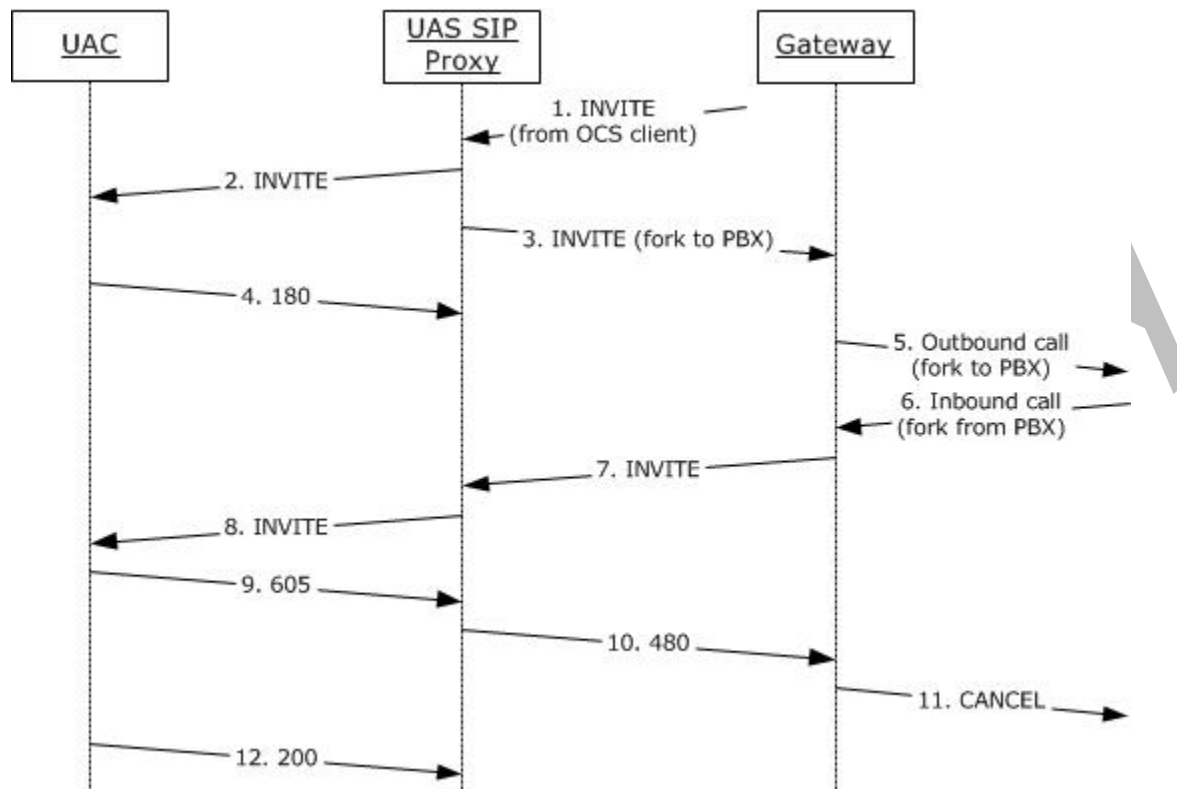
UAC

UAS SIP Proxy

Gateway

1. INVITE (from OCS client)

2. INVITE

3. INVITE (fork to PBX)

4. 180

5. Outbound call (fork to PBX)

6. Inbound call (fork from PBX)

7. INVITE

8. INVITE

9. 605

10. 480

11. CANCEL

12. 200